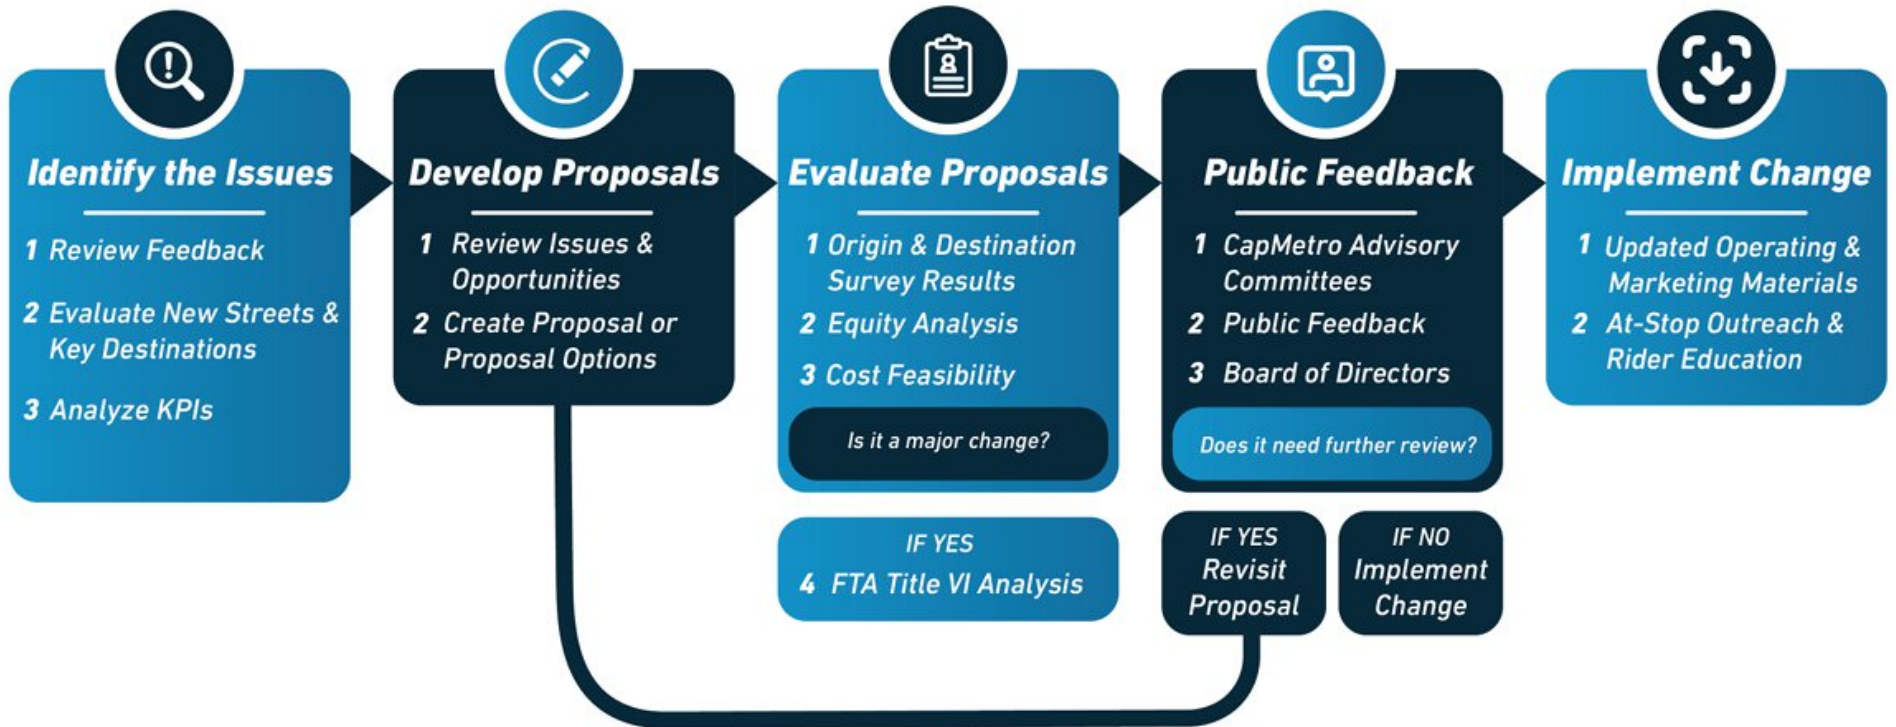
Identify the Issues

1 Review Feedback

2 Evaluate New Streets & Key Destinations

3 Analyze KPIs

Develop Proposals

1 Review Issues & Opportunities

2 Create Proposal or Proposal Options

Evaluate Proposals

1 Origin & Destination Survey Results

2 Equity Analysis

3 Cost Feasibility

Is it a major change?

IF YES
4 FTA Title VI Analysis

Public Feedback

1 CapMetro Advisory Committees

2 Public Feedback

3 Board of Directors

Does it need further review?

IF YES
Revisit Proposal

IF NO
Implement Change

Implement Change

1 Updated Operating & Marketing Materials

2 At-Stop Outreach & Rider Education